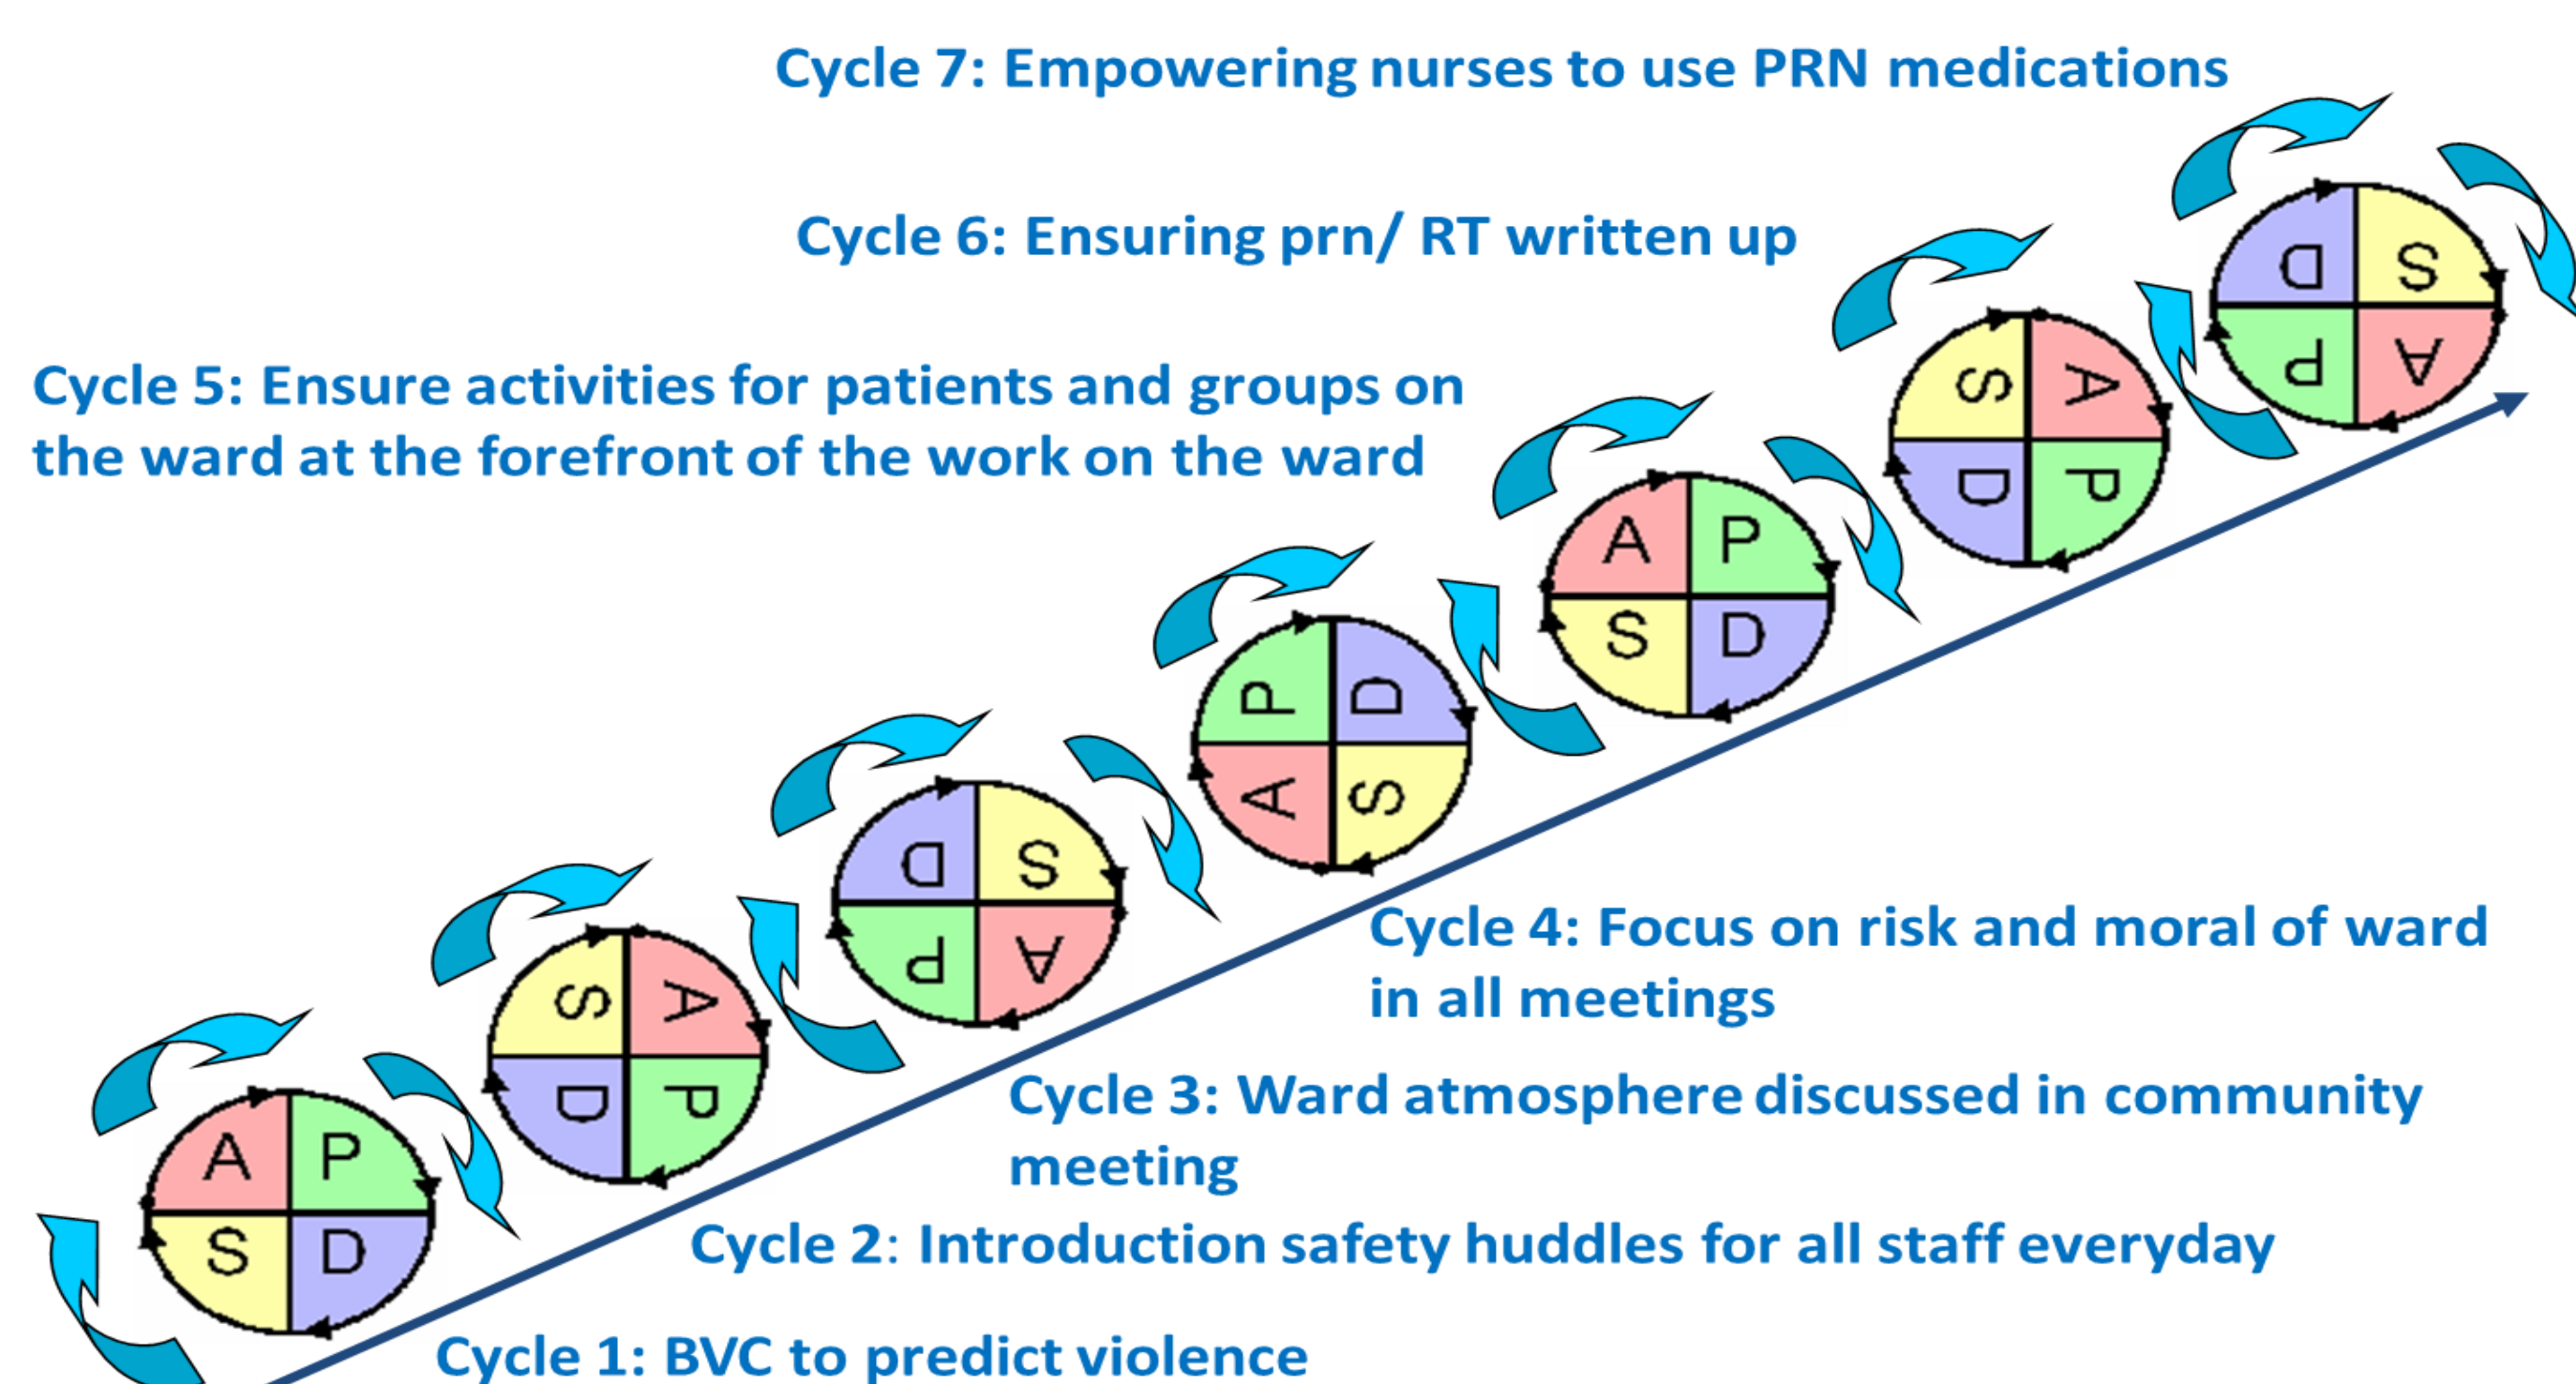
Cycle 7: Empowering nurses to use PRN medications

Cycle 6: Ensuring prn/ RT written up

Cycle 5: Ensure activities for patients and groups on the ward at the forefront of the work on the ward

Cycle 4: Focus on risk and moral of ward in all meetings

Cycle 3: Ward atmosphere discussed in community meeting

Cycle 2: Introduction safety huddles for all staff everyday

Cycle 1: BVC to predict violence

A P S D

S A D P

D S P A

P D A S

A P S D

S A D P

D S P A